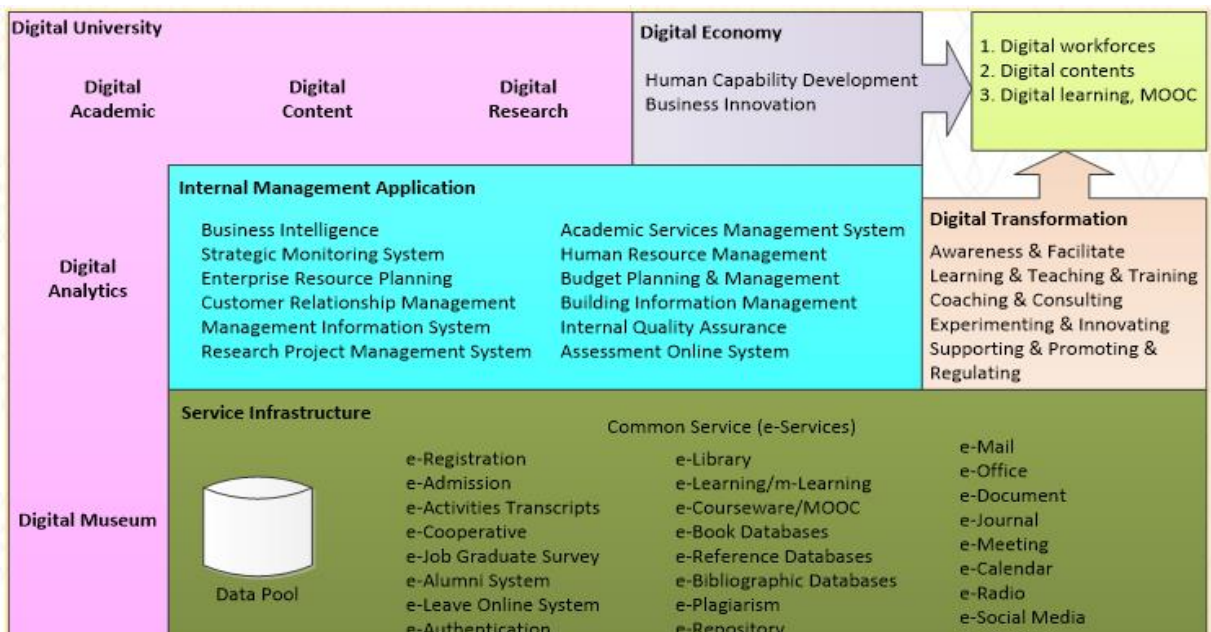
Digital University

Digital Academic

Digital Content

Digital Research

Digital Economy

Human Capability Development
Business Innovation

1. Digital workforces
2. Digital contents
3. Digital learning, MOOC

Internal Management Application

Business Intelligence
Strategic Monitoring System
Enterprise Resource Planning
Customer Relationship Management
Management Information System
Research Project Management System

Academic Services Management System
Human Resource Management
Budget Planning & Management
Building Information Management
Internal Quality Assurance
Assessment Online System

Digital Analytics

Digital Transformation

Awareness & Facilitate
Learning & Teaching & Training
Coaching & Consulting
Experimenting & Innovating
Supporting & Promoting & Regulating

Service Infrastructure

Common Service (e-Services)

Digital Museum

Data Pool

e-Registration
e-Admission
e-Activities Transcripts
e-Cooperative
e-Job Graduate Survey
e-Alumni System
e-Leave Online System
e-Authentication

e-Library
e-Learning/m-Learning
e-Courseware/MOOC
e-Book Databases
e-Reference Databases
e-Bibliographic Databases
e-Plagiarism
e-Repository

e-Mail
e-Office
e-Document
e-Journal
e-Meeting
e-Calendar
e-Radio
e-Social Media